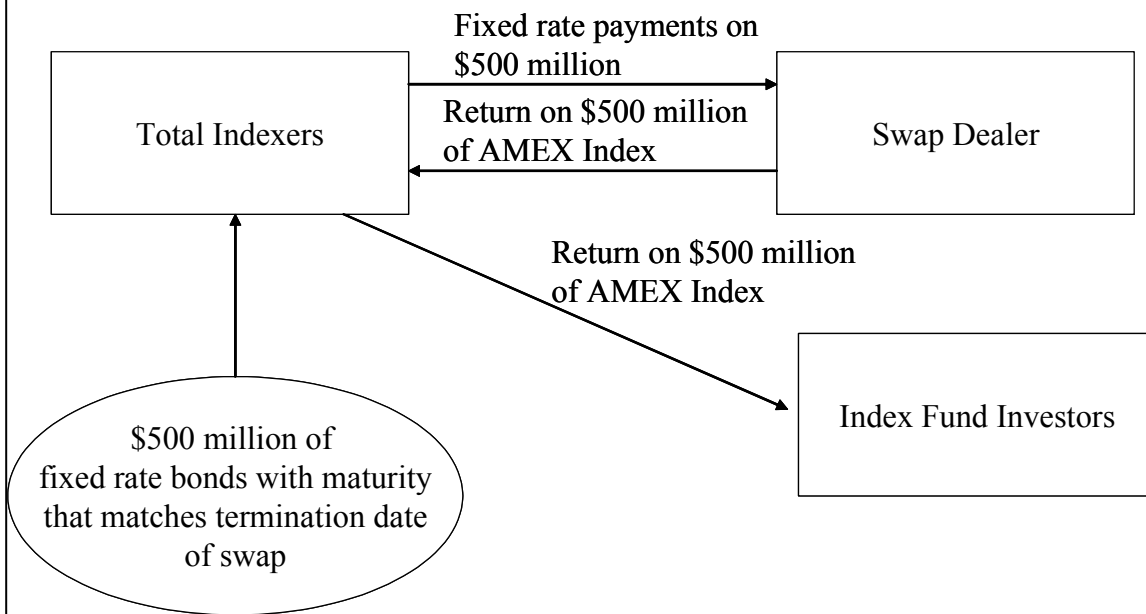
Fixed rate payments on \$500 million

Total Indexers

Return on \$500 million of AMEX Index

Swap Dealer

Return on \$500 million of AMEX Index

Index Fund Investors

\$500 million of fixed rate bonds with maturity that matches termination date of swap